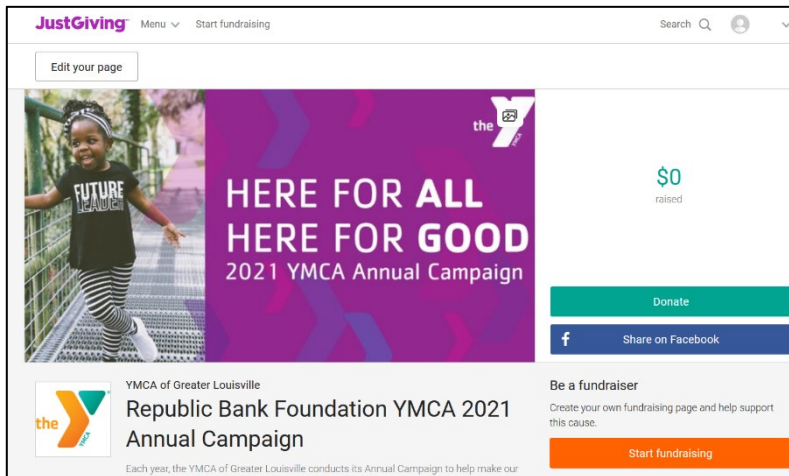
JustGiving Menu Start fundraising

Search

Edit your page

FUTURE LEADER

the Y

HERE FOR ALL
HERE FOR GOOD
2021 YMCA Annual Campaign

$0
raised

Donate

Share on Facebook

the Y

YMCA of Greater Louisville

Republic Bank Foundation YMCA 2021 Annual Campaign

Each year, the YMCA of Greater Louisville conducts its Annual Campaign to help make our

Be a fundraiser

Create your own fundraising page and help support this cause.

Start fundraising